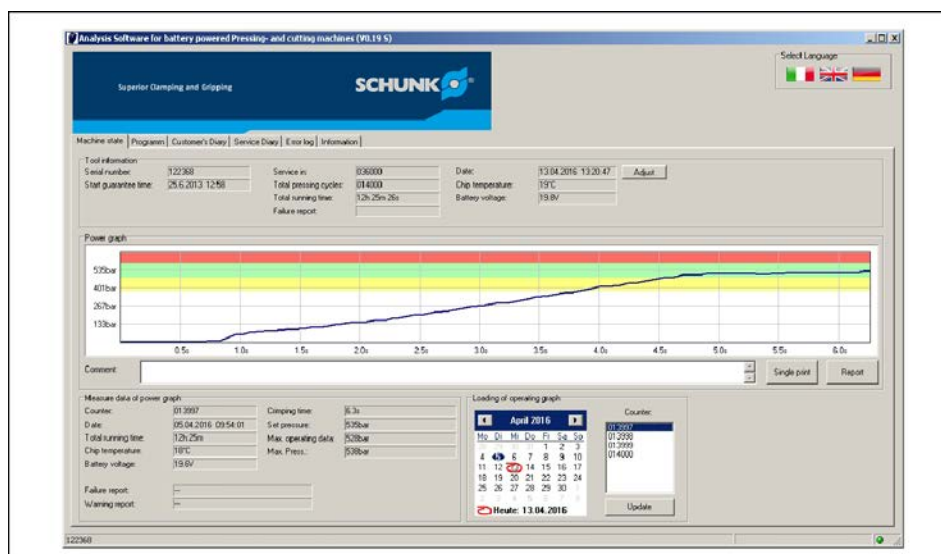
Analysis Software for battery powered Pressing- and cutting machines (V0.19 S)

Select Language

Superior Clamping and Gripping

SCHUNK

Machine state | Programm | Customer's Diary | Service Diary | Error log | Information

Tool information

Serial number: 122368
Start guarantee time: 25.6.2013 12:58
Service in: 036000
Total pressing cycles: 014000
Total running time: 12h 25m 26s
Failure report:
Date: 13.04.2016 13:20:47
Adjust
Chip temperature: 19°C
Battery voltage: 19.8V

Power graph

535bar
401bar
267bar
133bar

0.5s 1.0s 1.5s 2.0s 2.5s 3.0s 3.5s 4.0s 4.5s 5.0s 5.5s 6.0s

Comment:

Single print
Report

Measure data of power graph

Counter: 013997
Date: 05.04.2016 09:54:01
Total running time: 12h 25m
Chip temperature: 18°C
Battery voltage: 19.6V
Crimping time: 6.3s
Set pressure: 535bar
Max. operating data: 528bar
Max. Press.: 538bar

Failure report: --
Warning report: --

Loading of operating graph

April 2016

| Mo | Di | Mi | Do | Fr | Sa | So |
|---|---|---|---|---|---|---|
| | | | | 1 | 2 | 3 |
| 4 | 5 | 6 | 7 | 8 | 9 | 10 |
| 11 | 12 | 13 | 14 | 15 | 16 | 17 |
| 18 | 19 | 20 | 21 | 22 | 23 | 24 |
| 25 | 26 | 27 | 28 | 29 | 30 | |

Heute: 13.04.2016

Counter:
013997
013998
013999
014000

Update

122368